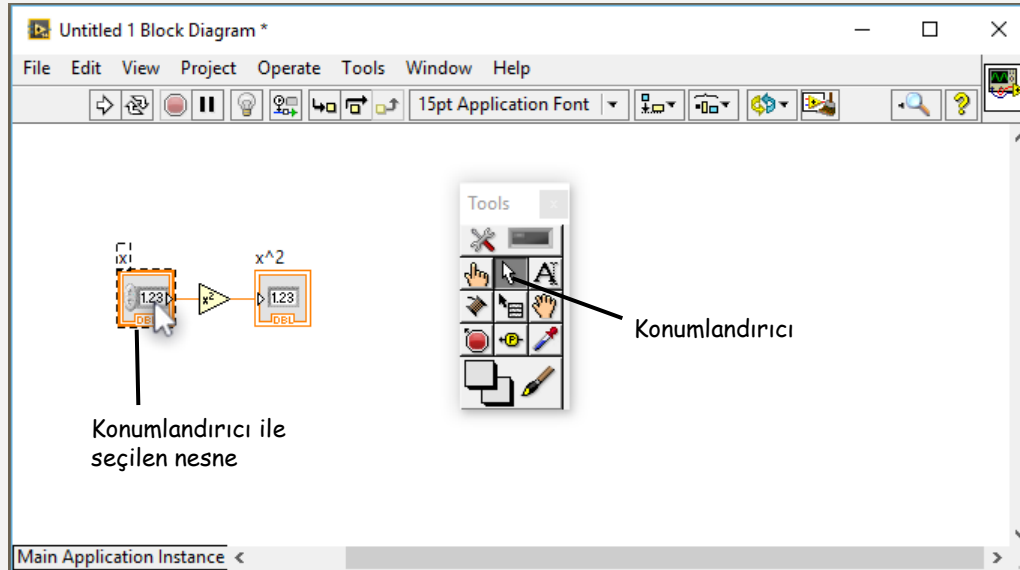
Untitled 1 Block Diagram *

File Edit View Project Operate Tools Window Help

15pt Application Font

Tools

x

x^2

1.23

DBL

$x^2$

1.23

DBL

Konumlandırıcı

Konumlandırıcı ile seçilen nesne

Main Application Instance